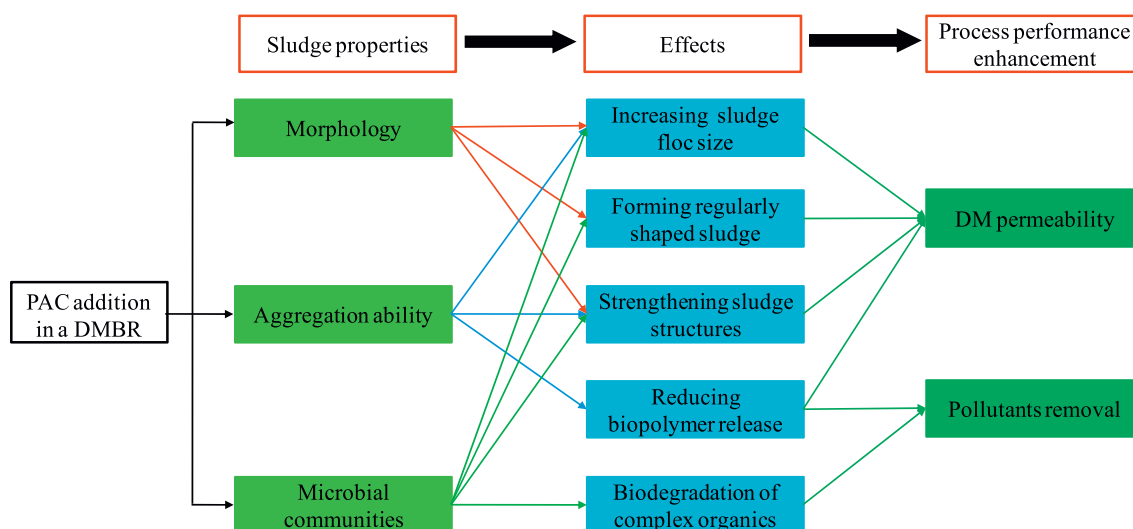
Sludge properties

Effects

Process performance enhancement

PAC addition in a DMBR

Morphology

Aggregation ability

Microbial communities

Increasing sludge floc size

Forming regularly shaped sludge

Strengthening sludge structures

Reducing biopolymer release

Biodegradation of complex organics

DM permeability

Pollutants removal